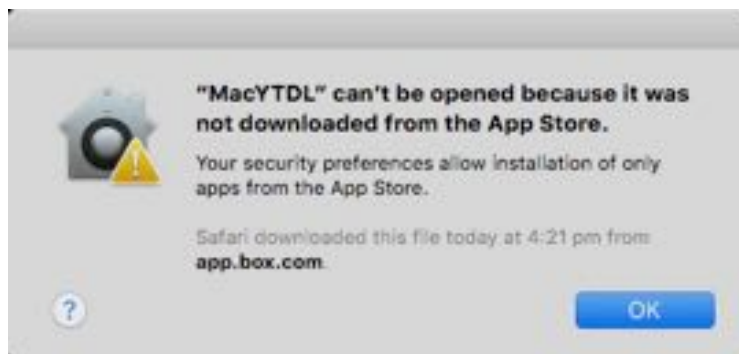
"MacYTDL" can't be opened because it was not downloaded from the App Store.

Your security preferences allow installation of only apps from the App Store.

Safari downloaded this file today at 4:21 pm from app.box.com.

?

OK